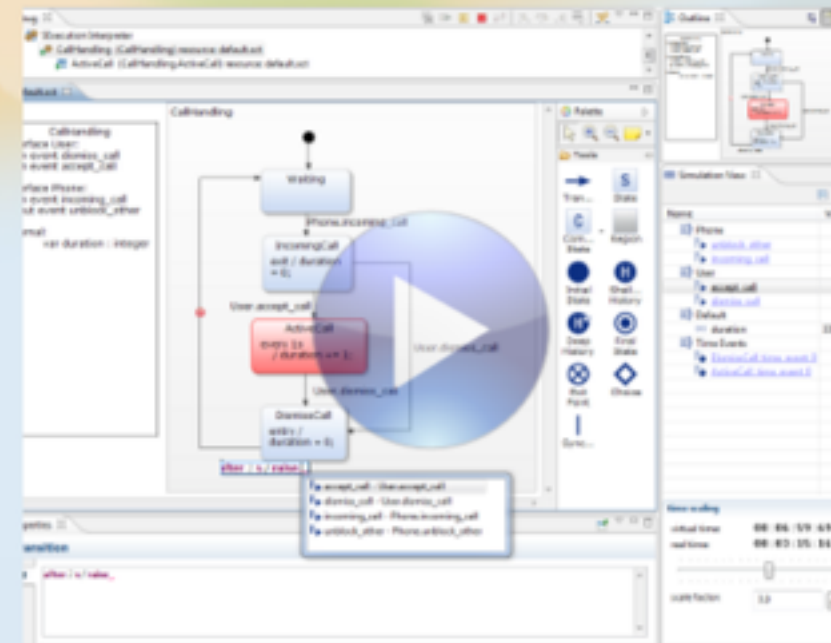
SExecution Interpreter
CallHandling (CallHandling) resource: default.sct
ActiveCall (CallHandling.ActiveCall) resource: default.sct

Outline

default.sct

CallHandling
CallHandling
interface User:
in event dismiss_call
in event accept_call

interface Phone:
in event incoming_call
out event unblock_other

internal:
var duration : integer

Waiting
Phone.incoming_call
IncomingCall
exit / duration = 0;
User.accept_call
ActiveCall
every 1s / duration += 1;
User.dismiss_call
User.dismiss_call
DismissCall
entry / duration = 0;
after / s / value_

accept_call - User.accept_call
dismiss_call - User.dismiss_call
incoming_call - Phone.incoming_call
unblock_other - Phone.unblock_other

Palette
Tools
Tran...
State
Com... State
Region
Initial State
Shall... History
Deep History
Final State
Exit Point
Choice
Sync...

Simulation View
Name
Phone
unblock_other
incoming_call
User
accept_call
dismiss_call
Default
duration
Time Events
DismissCall.time_event_0
ActiveCall.time_event_0

Time scaling
virtual time 00:06:59:6
real time 00:03:15:1
scale factor 3.0

Properties
Transition
after / s / value_